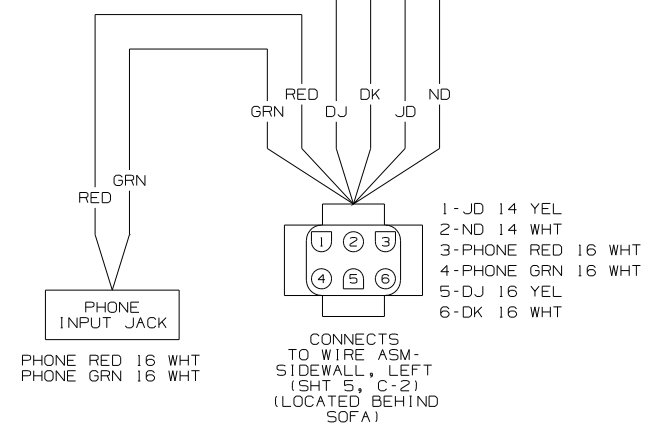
RED
GRN
DJ
DK
JD
ND

RED
GRN

1 2 3
4 5 6

1-JD 14 YEL
2-ND 14 WHT
3-PHONE RED 16 WHT
4-PHONE GRN 16 WHT
5-DJ 16 YEL
6-DK 16 WHT

PHONE
INPUT JACK

PHONE RED 16 WHT
PHONE GRN 16 WHT

CONNECTS
TO WIRE ASM-
SIDEWALL, LEFT
(SHT 5, C-2)
(LOCATED BEHIND
SOFA)